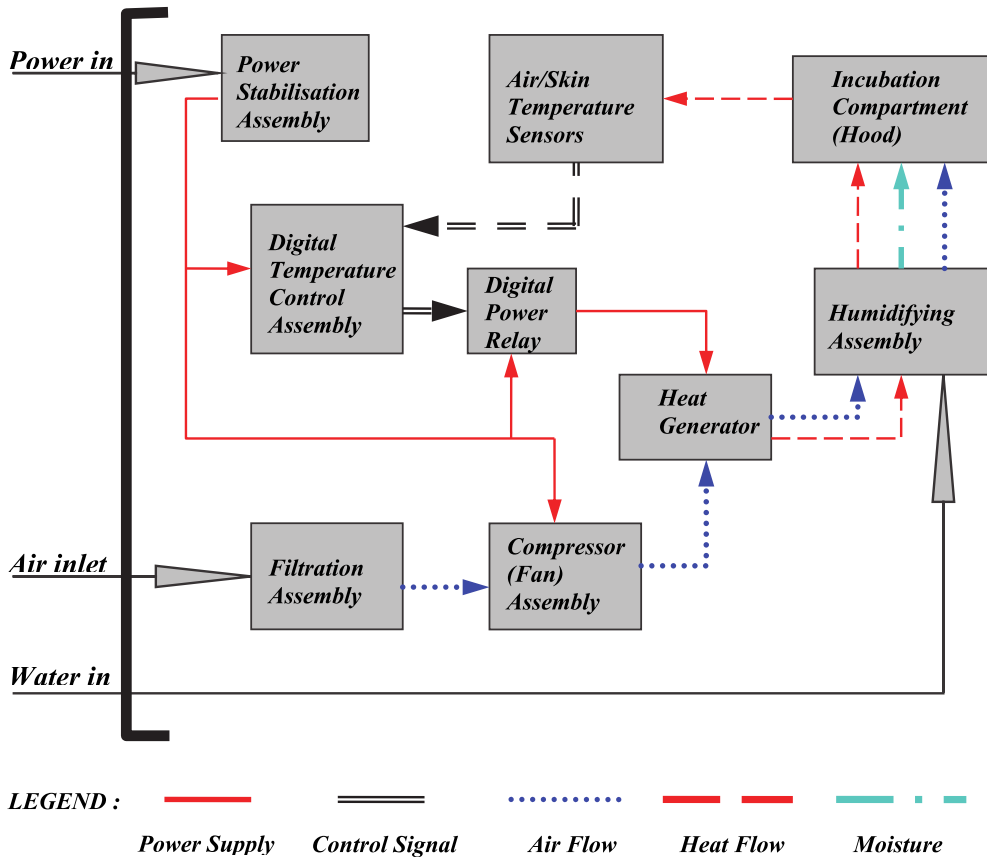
Power in

Power Stabilisation Assembly

Air/Skin Temperature Sensors

Incubation Compartment (Hood)

Digital Temperature Control Assembly

Digital Power Relay

Humidifying Assembly

Heat Generator

Air inlet

Filtration Assembly

Compressor (Fan) Assembly

Water in

LEGEND :

Power Supply

Control Signal

Air Flow

Heat Flow

Moisture